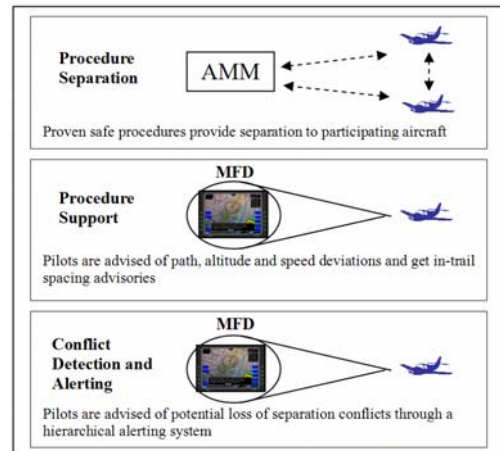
Procedure Separation

AMM

Proven safe procedures provide separation to participating aircraft

MFD

Procedure Support

Pilots are advised of path, altitude and speed deviations and get in-trail spacing advisories

MFD

Conflict Detection and Alerting

Pilots are advised of potential loss of separation conflicts through a hierarchical alerting system